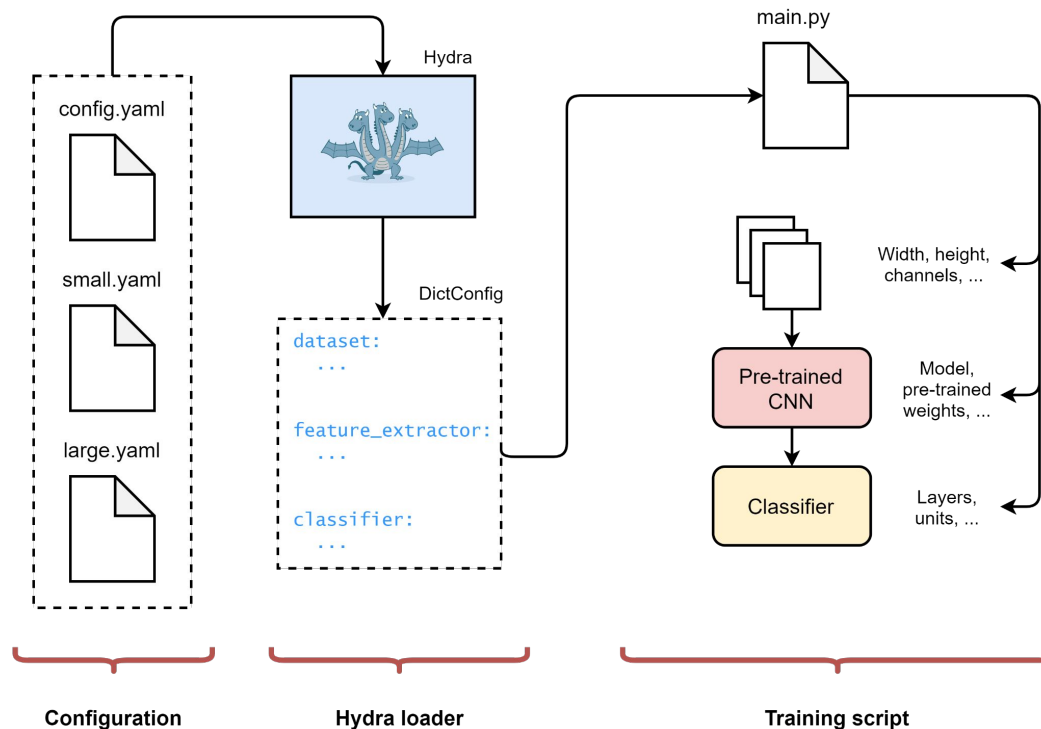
config.yaml

small.yaml

large.yaml

Hydra

DictConfig

dataset:
...

feature_extractor:
...

classifier:
...

main.py

Width, height, channels, ...

Pre-trained CNN

Model, pre-trained weights, ...

Classifier

Layers, units, ...

Configuration

Hydra loader

Training script